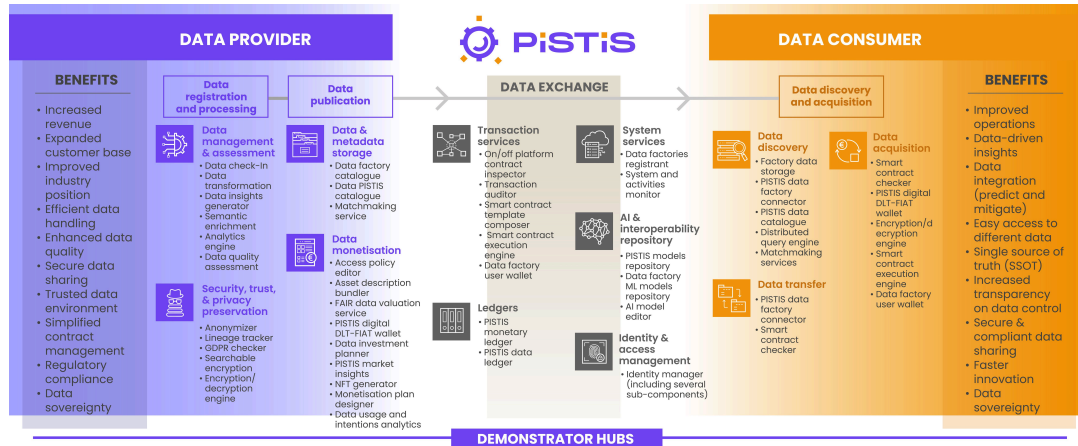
DATA PROVIDER

PiSTiS

DATA CONSUMER

BENEFITS
• Increased revenue
• Expanded customer base
• Improved industry position
• Efficient data handling
• Enhanced data quality
• Secure data sharing
• Trusted data environment
• Simplified contract management
• Regulatory compliance
• Data sovereignty

Data registration and processing

Data publication

Data management & assessment
• Data check-In
• Data transformation
• Data insights generator
• Semantic enrichment
• Analytics engine
• Data quality assessment

Security, trust, & privacy preservation
• Anonymizer
• Lineage tracker
• GDPR checker
• Searchable encryption
• Encryption/ decryption engine

Data & metadata storage
• Data factory catalogue
• Data PISTIS catalogue
• Matchmaking service

Data monetisation
• Access policy editor
• Asset description bundler
• FAIR data valuation service
• PISTIS digital DLT-FIAT wallet
• Data investment planner
• PISTIS market insights
• NFT generator
• Monetisation plan designer
• Data usage and intentions analytics

DATA EXCHANGE

Transaction services
• On/off platform contract inspector
• Transaction auditor
• Smart contract template composer
• Smart contract execution engine
• Data factory user wallet

Ledgers
• PISTIS monetary ledger
• PISTIS data ledger

System services
• Data factories registrant
• System and activities monitor

AI & interoperability repository
• PISTIS models repository
• Data factory ML models repository
• AI model editor

Identity & access management
• Identity manager (including several sub-components)

Data discovery and acquisition

Data discovery
• Factory data storage
• PISTIS data factory connector
• PISTIS data catalogue
• Distributed query engine
• Matchmaking services

Data transfer
• PISTIS data factory connector
• Smart contract checker

Data acquisition
• Smart contract checker
• PISTIS digital DLT-FIAT wallet
• Encryption/decryption engine
• Smart contract execution engine
• Data factory user wallet

BENEFITS
• Improved operations
• Data-driven insights
• Data integration (predict and mitigate)
• Easy access to different data
• Single source of truth (SSOT)
• Increased transparency on data control
• Secure & compliant data sharing
• Faster innovation
• Data sovereignty

DEMONSTRATOR HUBS